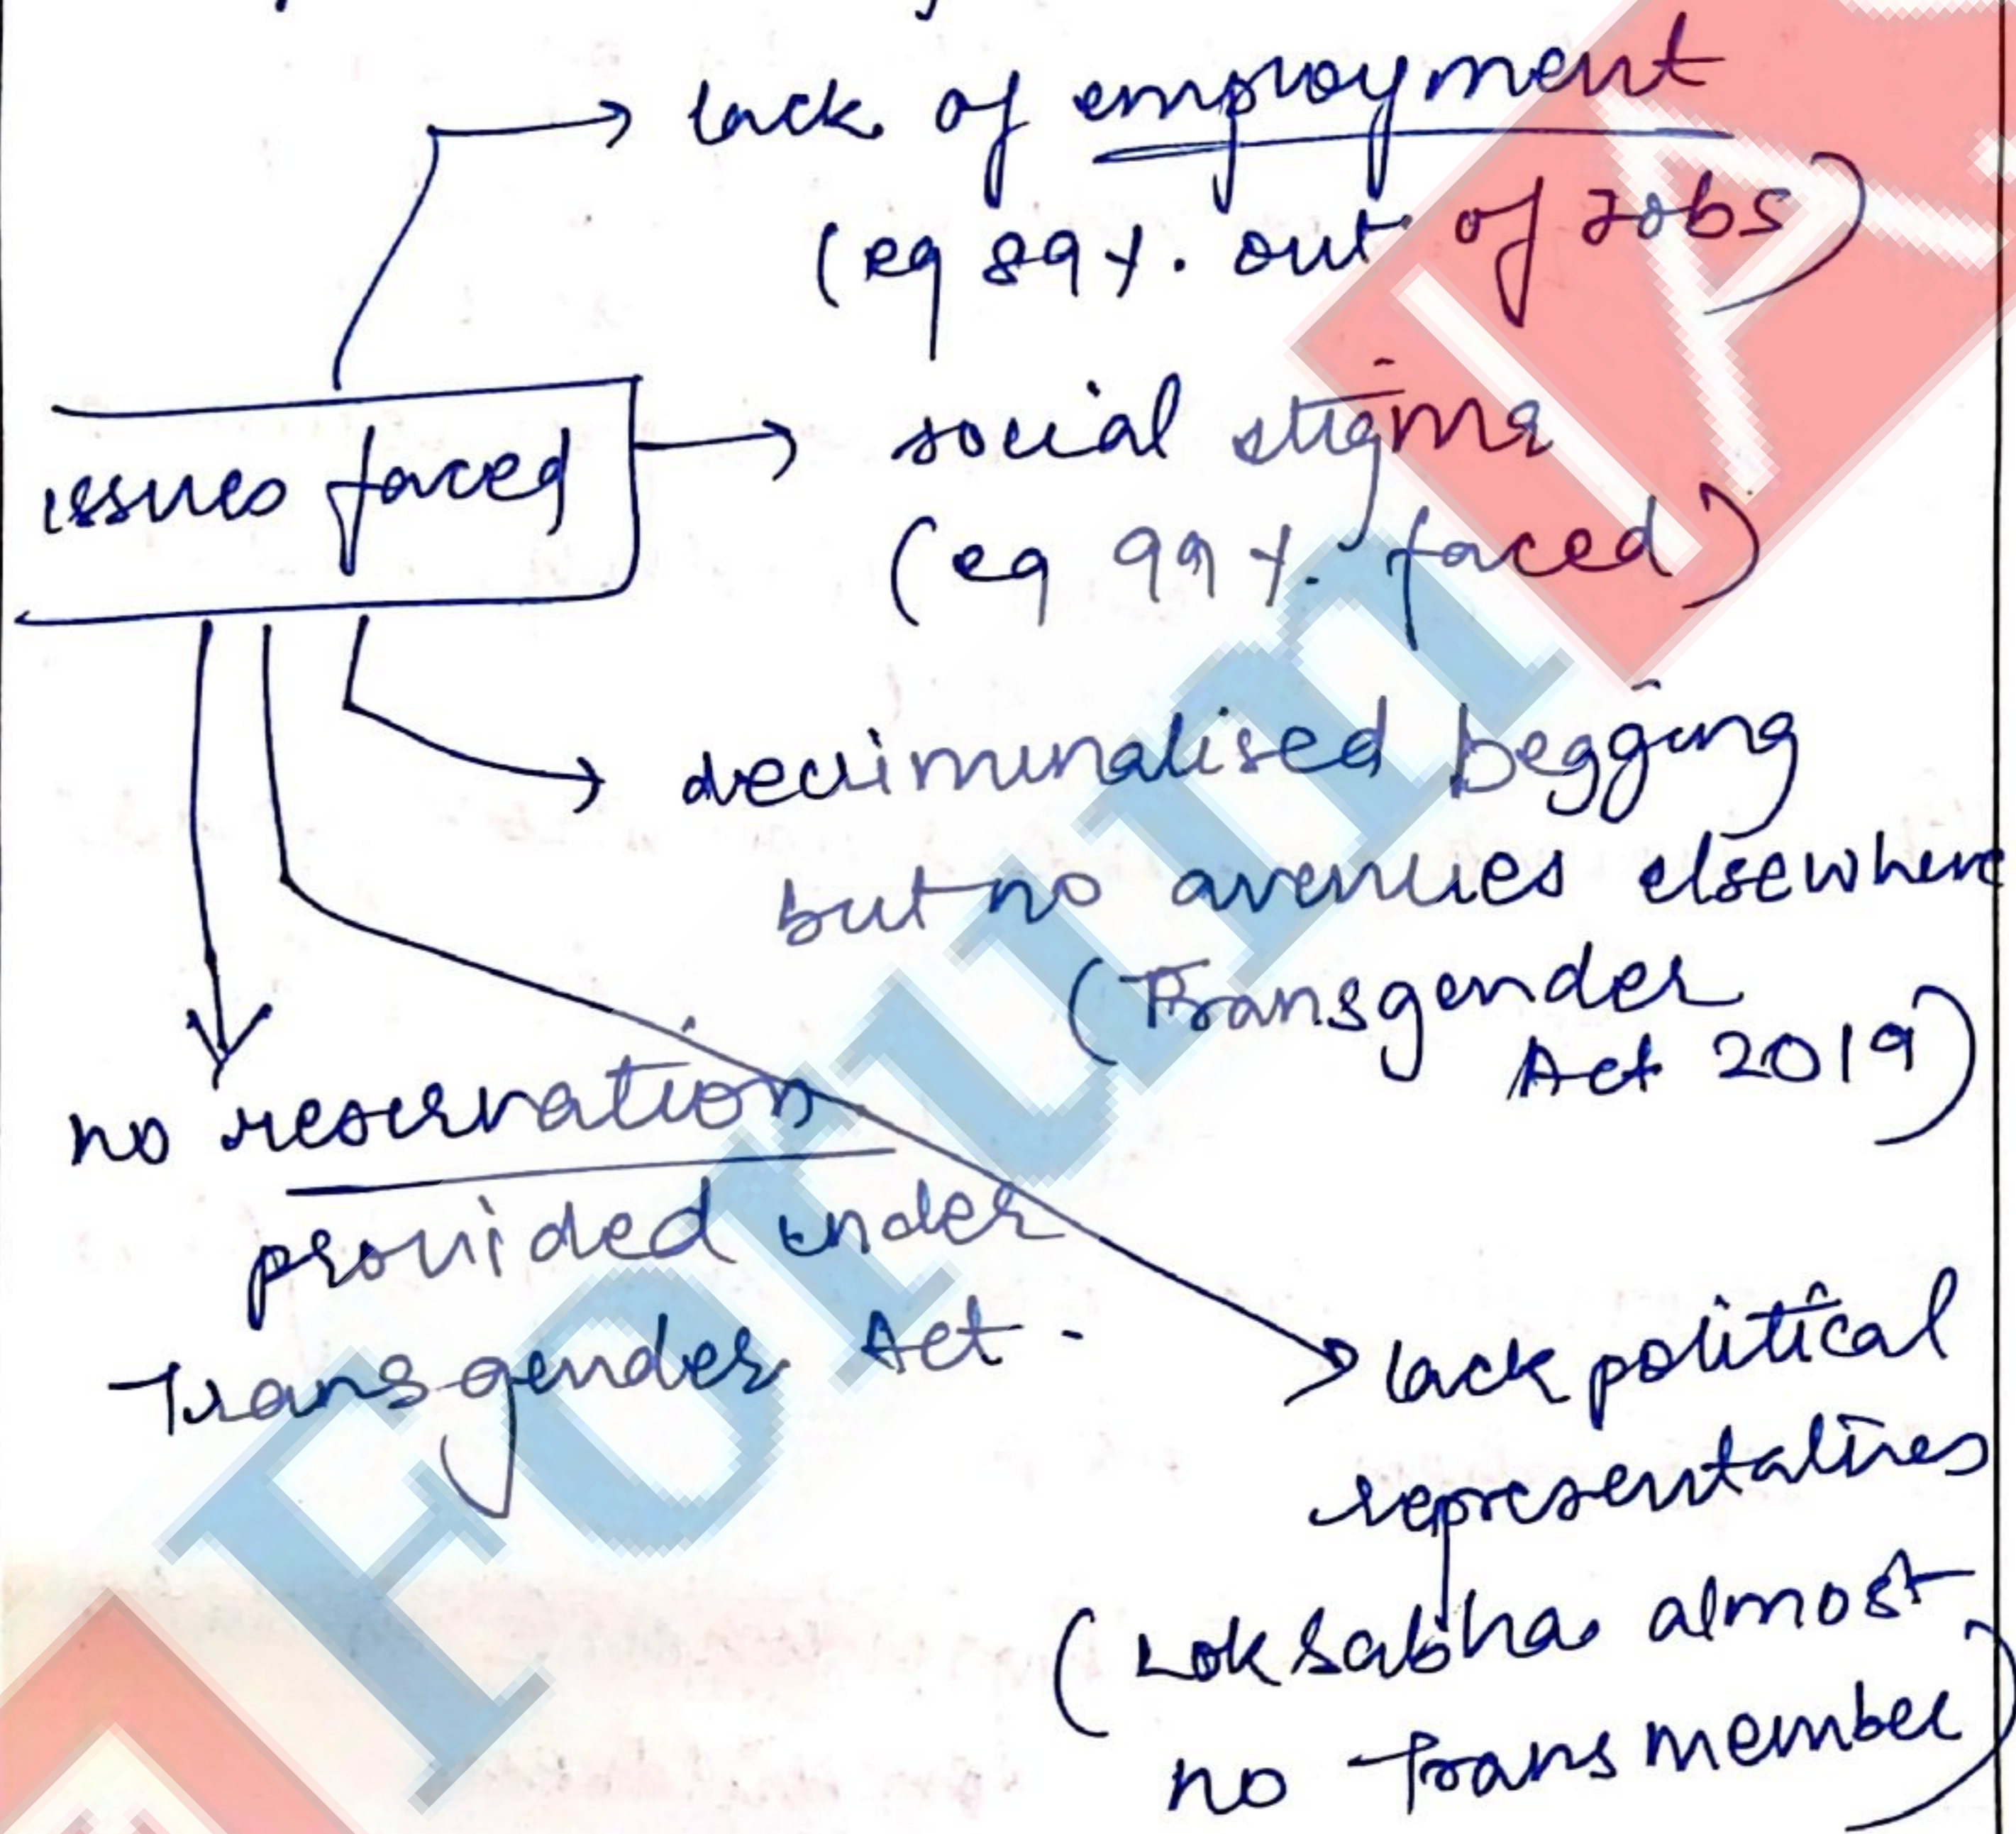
issues faced

lack of employment (eg 89%. out of jobs)

social stigma (eg 99%. faced)

decriminalised begging but no avenues elsewhere (Transgender Act 2019)

no reservation provided under Transgender Act.

lack political representatives (Lok sabha almost no Trans member)

FORUM IAS